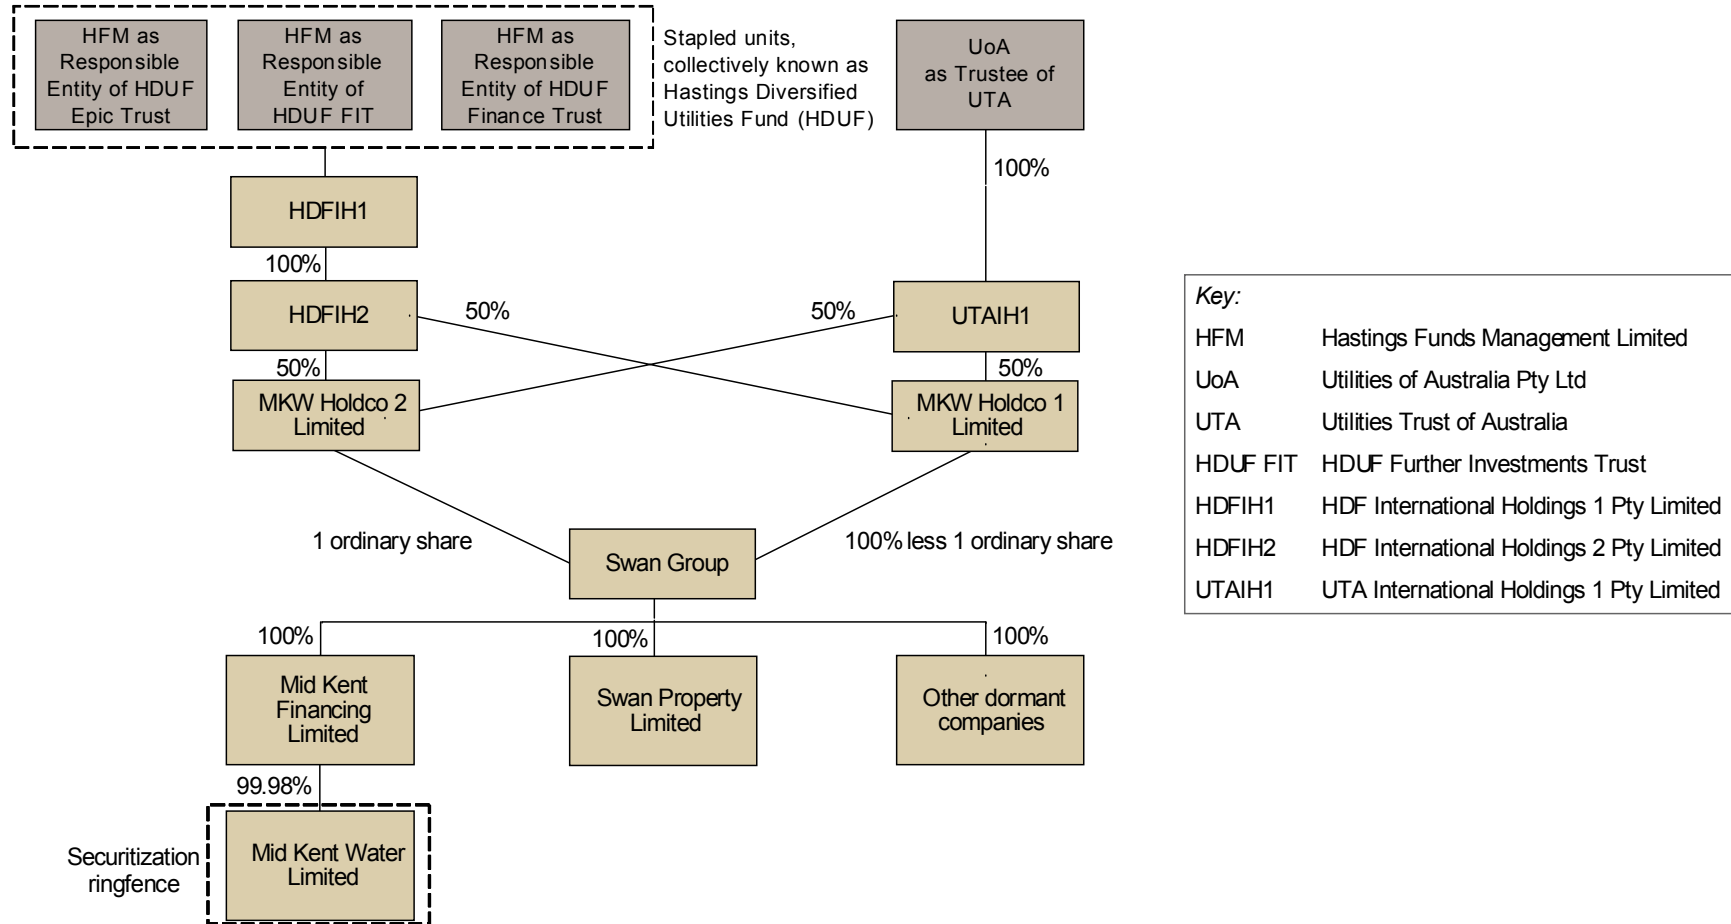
HFM as Responsible Entity of HDUF Epic Trust

HFM as Responsible Entity of HDUF FIT

HFM as Responsible Entity of HDUF Finance Trust

Stapled units, collectively known as Hastings Diversified Utilities Fund (HDUF)

UoA as Trustee of UTA

100%

HDFIH1

100%

HDFIH2

50%

50%

UTAIH1

50%

50%

MKW Holdco 2 Limited

MKW Holdco 1 Limited

1 ordinary share

Swan Group

100% less 1 ordinary share

100%

100%

100%

Mid Kent Financing Limited

Swan Property Limited

Other dormant companies

99.98%

Securitization ringfence

Mid Kent Water Limited

| Key: | |
|---|---|
| HFM | Hastings Funds Management Limited |
| UoA | Utilities of Australia Pty Ltd |
| UTA | Utilities Trust of Australia |
| HDUF FIT | HDUF Further Investments Trust |
| HDFIH1 | HDF International Holdings 1 Pty Limited |
| HDFIH2 | HDF International Holdings 2 Pty Limited |
| UTAIH1 | UTA International Holdings 1 Pty Limited |